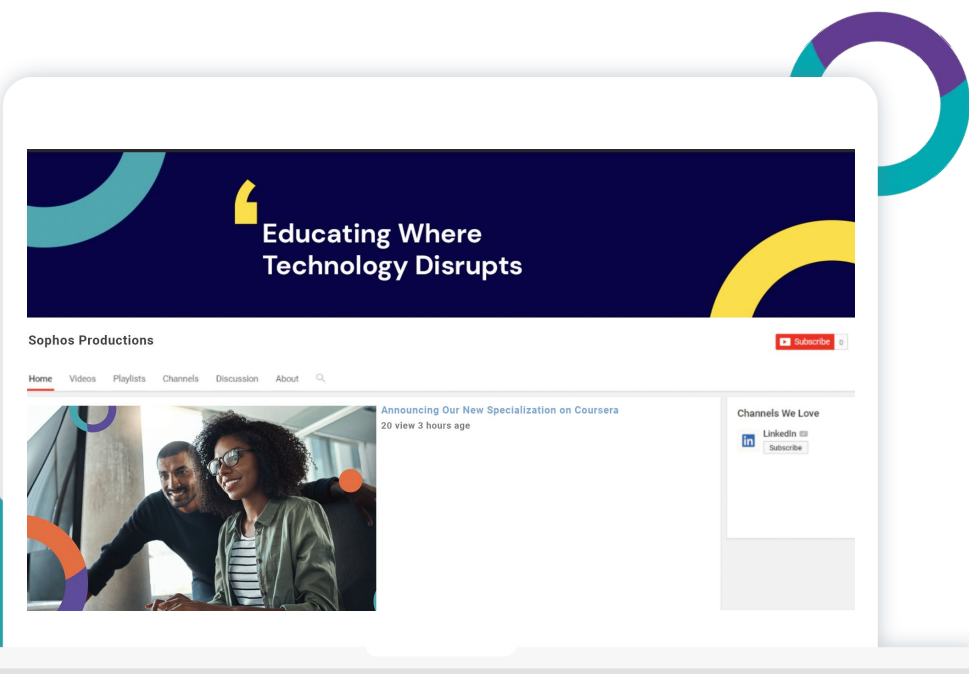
Educating Where Technology Disrupts

Sophos Productions

Subscribe 0

Home Videos Playlists Channels Discussion About

Announcing Our New Specialization on Coursera
20 view 3 hours age

Channels We Love

in LinkedIn
Subscribe